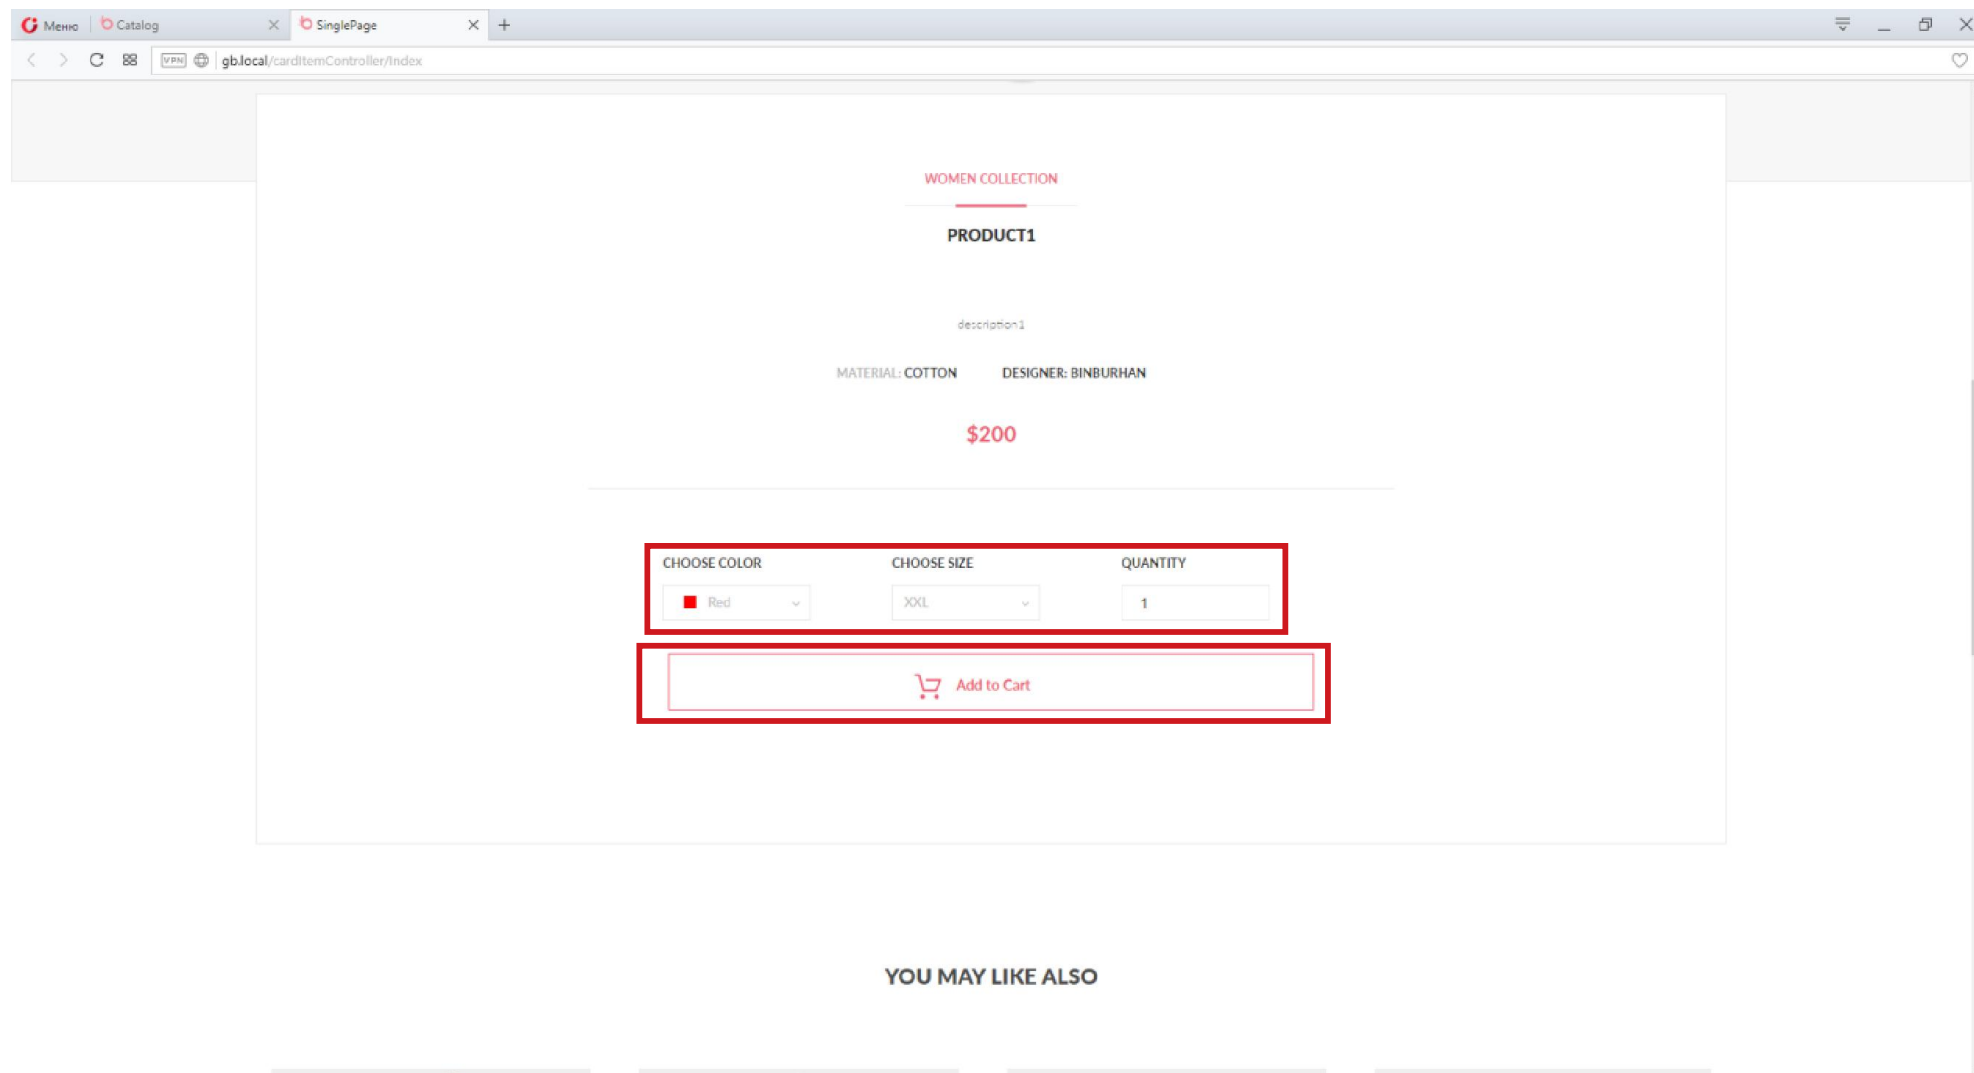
Меню Catalog SinglePage +

VPN gb.local/cardItemController/Index

WOMEN COLLECTION

PRODUCT1

description1

MATERIAL: COTTON DESIGNER: BINBURHAN

$200

CHOOSE COLOR
Red

CHOOSE SIZE
XXL

QUANTITY
1

Add to Cart

YOU MAY LIKE ALSO